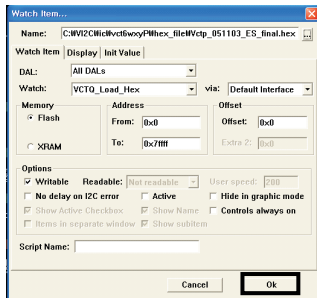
Watch Item...

Name: C:₩VI2C₩ic₩vct6wxyP₩hex_file₩Vctp_051103_ES_final.hex ...

Watch Item | Display | Init Value

DAL: All DALs

Watch: VCTQ_Load_Hex via: Default Interface

Memory
Flash
XRAM

Address
From: 0x0
To: 0x7ffff

Offset
Offset: 0x0
Extra 2: 0x0

Options
Writable Readable: Not readable User speed: 200
No delay on I2C error Active Hide in graphic mode
Show Active Checkbox Show Name Controls always on
Items in separate window Show subitem

Script Name:

Cancel Ok